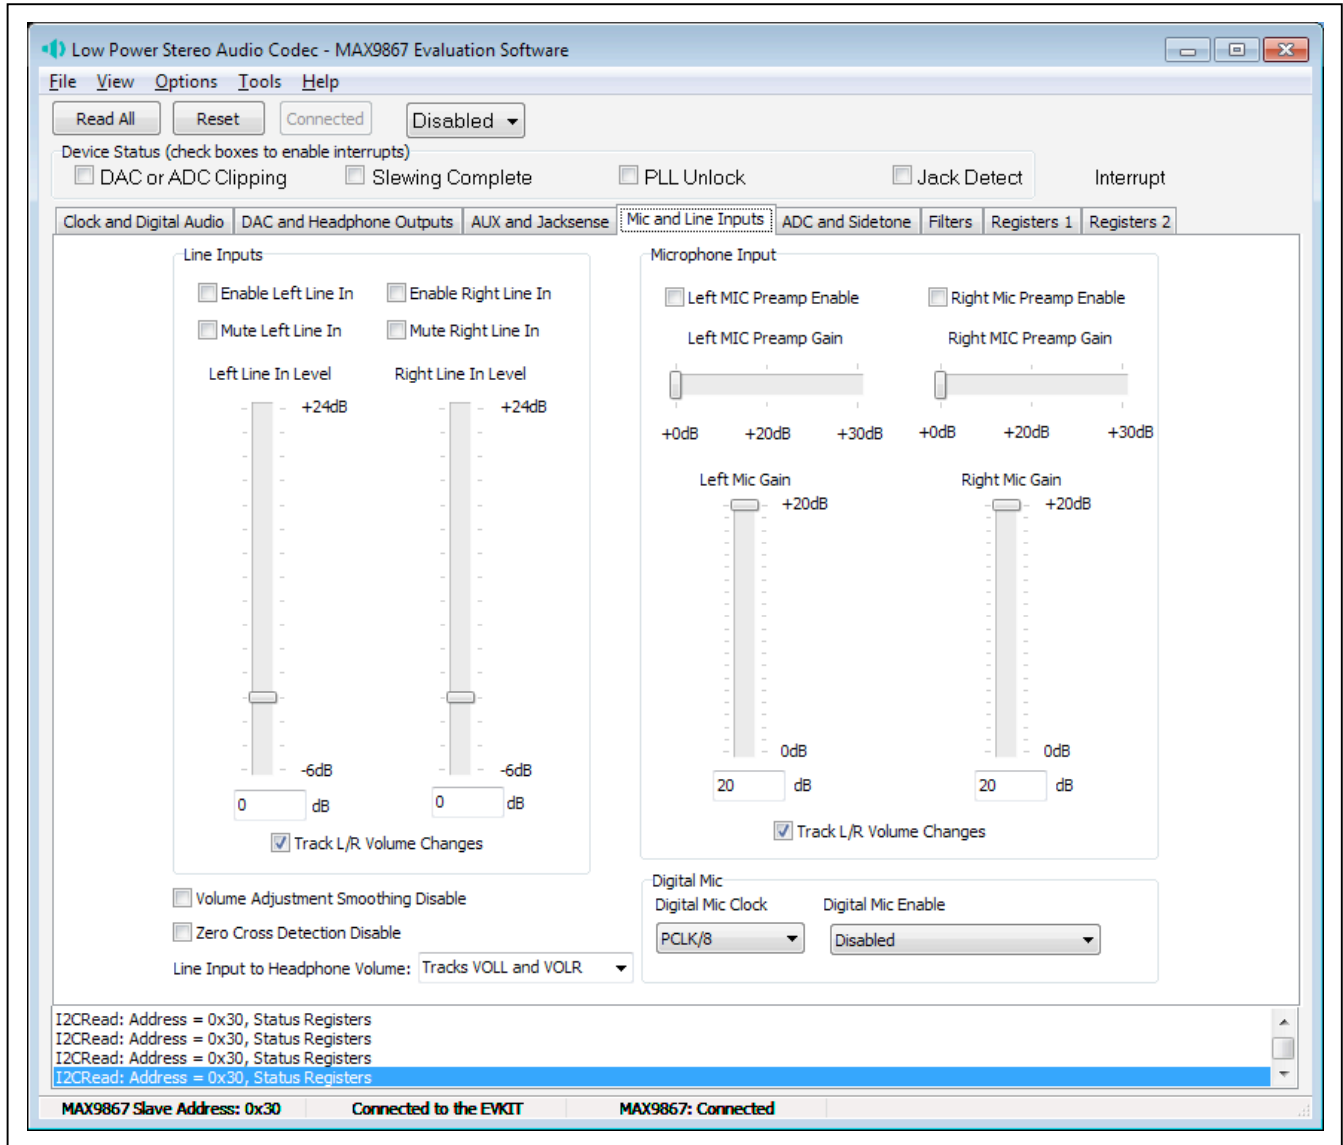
Low Power Stereo Audio Codec - MAX9867 Evaluation Software

File View Options Tools Help

Read All Reset Connected Disabled

Device Status (check boxes to enable interrupts)
DAC or ADC Clipping Slewing Complete PLL Unlock Jack Detect Interrupt

Clock and Digital Audio | DAC and Headphone Outputs | AUX and Jacksense | Mic and Line Inputs | ADC and Sidetone | Filters | Registers 1 | Registers 2

Line Inputs
Enable Left Line In Enable Right Line In
Mute Left Line In Mute Right Line In
Left Line In Level Right Line In Level
+24dB +24dB
-6dB -6dB
0 dB 0 dB
Track L/R Volume Changes

Microphone Input
Left MIC Preamp Enable Right Mic Preamp Enable
Left MIC Preamp Gain Right MIC Preamp Gain
+0dB +20dB +30dB +0dB +20dB +30dB
Left Mic Gain Right Mic Gain
+20dB +20dB
0dB 0dB
20 dB 20 dB
Track L/R Volume Changes

Volume Adjustment Smoothing Disable
Zero Cross Detection Disable
Line Input to Headphone Volume: Tracks VOLL and VOLR

Digital Mic
Digital Mic Clock Digital Mic Enable
PCLK/8 Disabled

I2CRead: Address = 0x30, Status Registers
I2CRead: Address = 0x30, Status Registers
I2CRead: Address = 0x30, Status Registers
I2CRead: Address = 0x30, Status Registers

MAX9867 Slave Address: 0x30 Connected to the EVKIT MAX9867: Connected